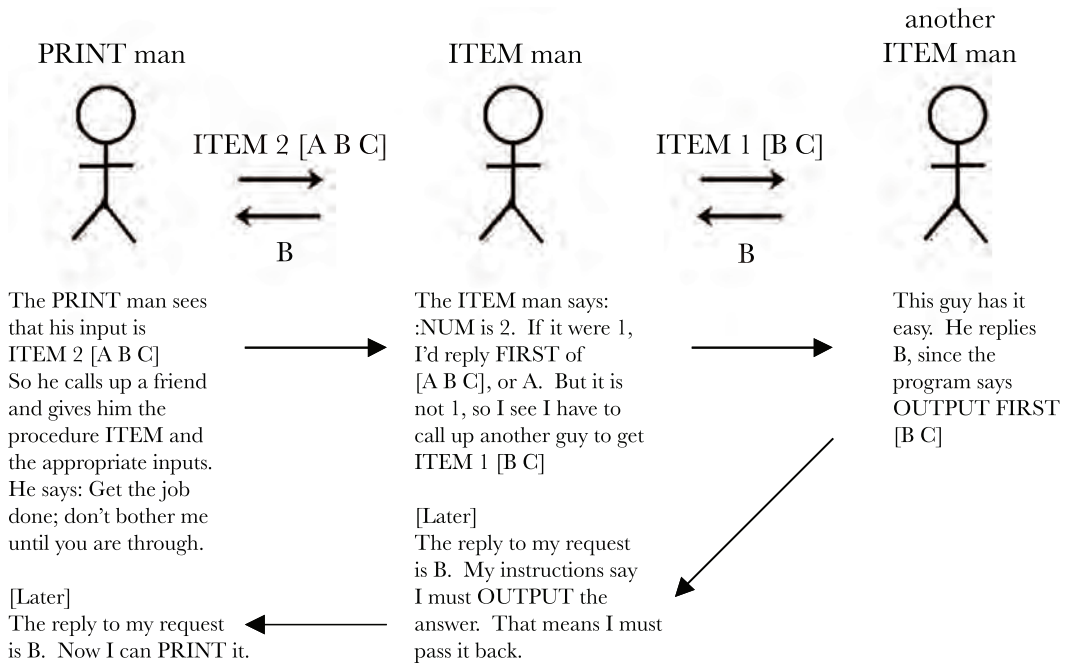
PRINT man

ITEM 2 [A B C]

B

ITEM man

ITEM 1 [B C]

B

another ITEM man

The PRINT man sees that his input is ITEM 2 [A B C] So he calls up a friend and gives him the procedure ITEM and the appropriate inputs. He says: Get the job done; don't bother me until you are through.

[Later]
The reply to my request is B. Now I can PRINT it.

The ITEM man says: :NUM is 2. If it were 1, I'd reply FIRST of [A B C], or A. But it is not 1, so I see I have to call up another guy to get ITEM 1 [B C]

[Later]
The reply to my request is B. My instructions say I must OUTPUT the answer. That means I must pass it back.

This guy has it easy. He replies B, since the program says OUTPUT FIRST [B C]